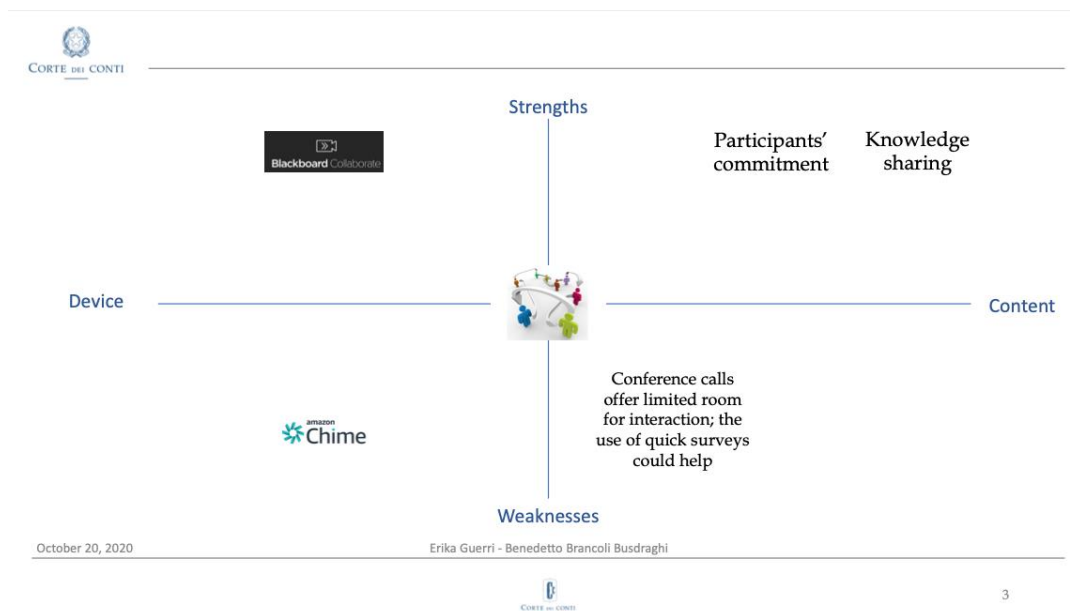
CORTE DEI CONTI

Strengths

Blackboard Collaborate

Participants' commitment

Knowledge sharing

Device

Content

Conference calls offer limited room for interaction; the use of quick surveys could help

amazon Chime

Weaknesses

October 20, 2020

Erika Guerri - Benedetto Brancoli Busdraghi

CORTE DEI CONTI

3